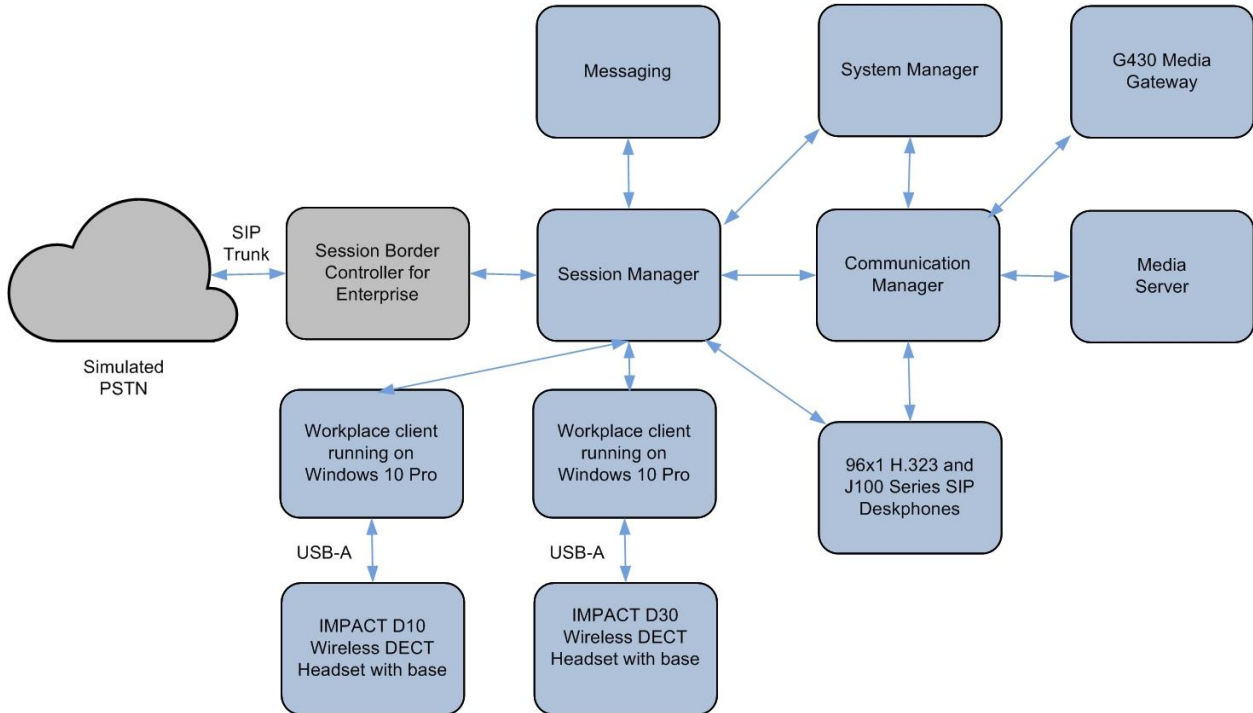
Messaging

System Manager

G430 Media Gateway

SIP Trunk

Session Border Controller for Enterprise

Session Manager

Communication Manager

Media Server

Simulated PSTN

Workplace client running on Windows 10 Pro

Workplace client running on Windows 10 Pro

96x1 H.323 and J100 Series SIP Deskphones

USB-A

USB-A

IMPACT D10 Wireless DECT Headset with base

IMPACT D30 Wireless DECT Headset with base